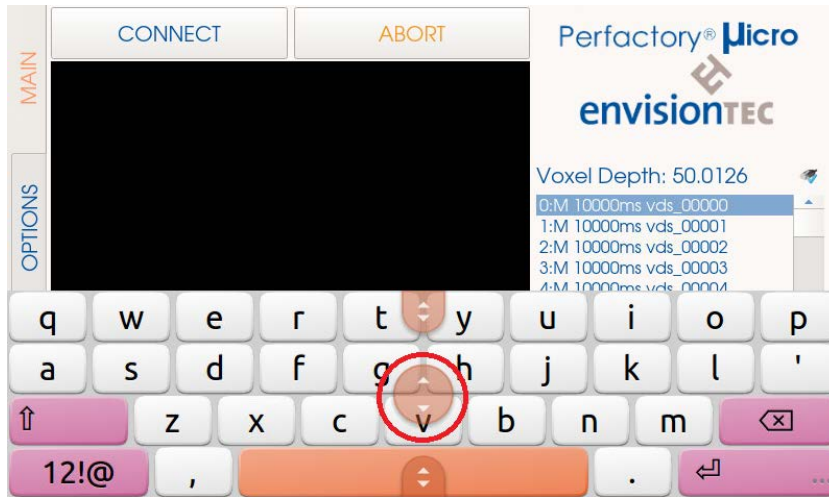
MAIN

OPTIONS

CONNECT

ABORT

Perfactory® Micro

envisionTEC

Voxel Depth: 50.0126

0:M 10000ms vds_00000
1:M 10000ms vds_00001
2:M 10000ms vds_00002
3:M 10000ms vds_00003
4:M 10000ms vds_00004

q w e r t y u i o p
a s d f g h j k l '
⇧ z x c v b n m ⌫
12!@ , . ⏎